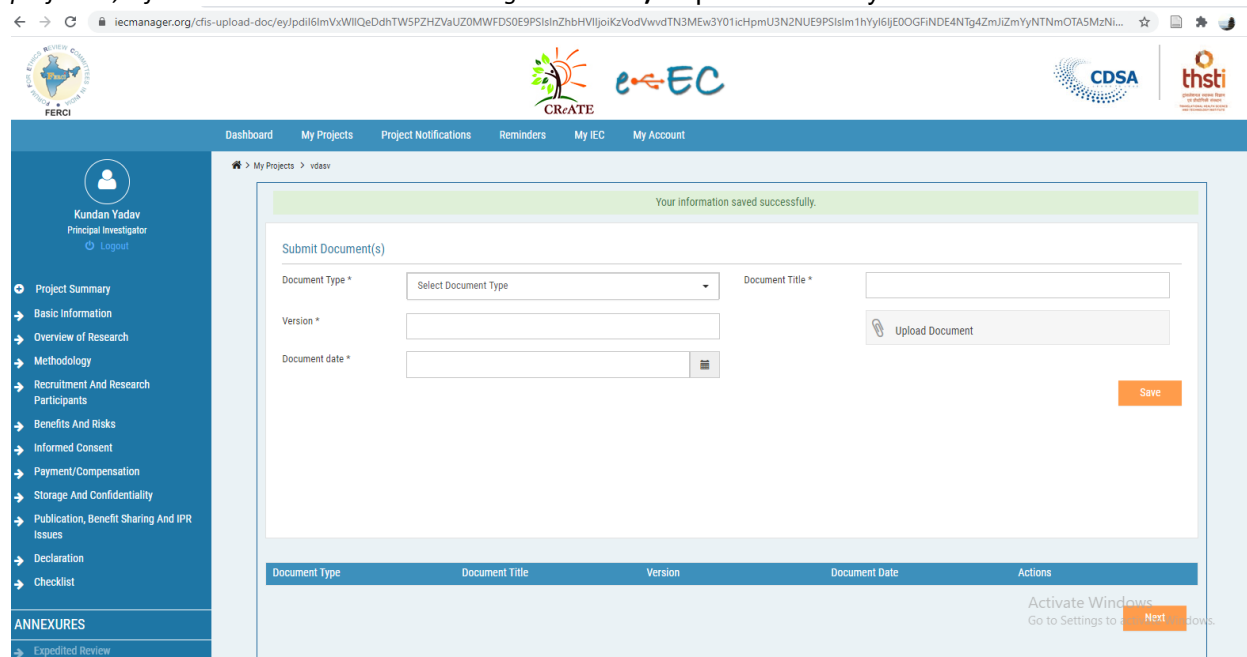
iecmanager.org/cfis-upload-doc/eyJpdiI6ImVxWlIQeDdhTW5PZHZVaUZ0MWFDS0E9PSIsInZhbHVlIjoiKzVodVwvdTN3MEw3Y01icHpmU3N2NUE9PSIsIm1hYyI6IjE0OGFiNDE4NTg4ZmJiZmYyNTNmOTA5MzNi...

FERCI

CReATE

e-EC

CDSA

thsti

Dashboard My Projects Project Notifications Reminders My IEC My Account

Kundan Yadav
Principal Investigator
Logout

Project Summary
Basic Information
Overview of Research
Methodology
Recruitment And Research Participants
Benefits And Risks
Informed Consent
Payment/Compensation
Storage And Confidentiality
Publication, Benefit Sharing And IPR Issues
Declaration
Checklist

ANNEXURES
Expedited Review

> My Projects > vdasv

Your information saved successfully.

Submit Document(s)

Document Type * Select Document Type
Document Title *
Version *
Upload Document
Document date *

Save

| Document Type | Document Title | Version | Document Date | Actions |
|---|---|---|---|---|

Activate Windows
Go to Settings to activate Windows.

Next